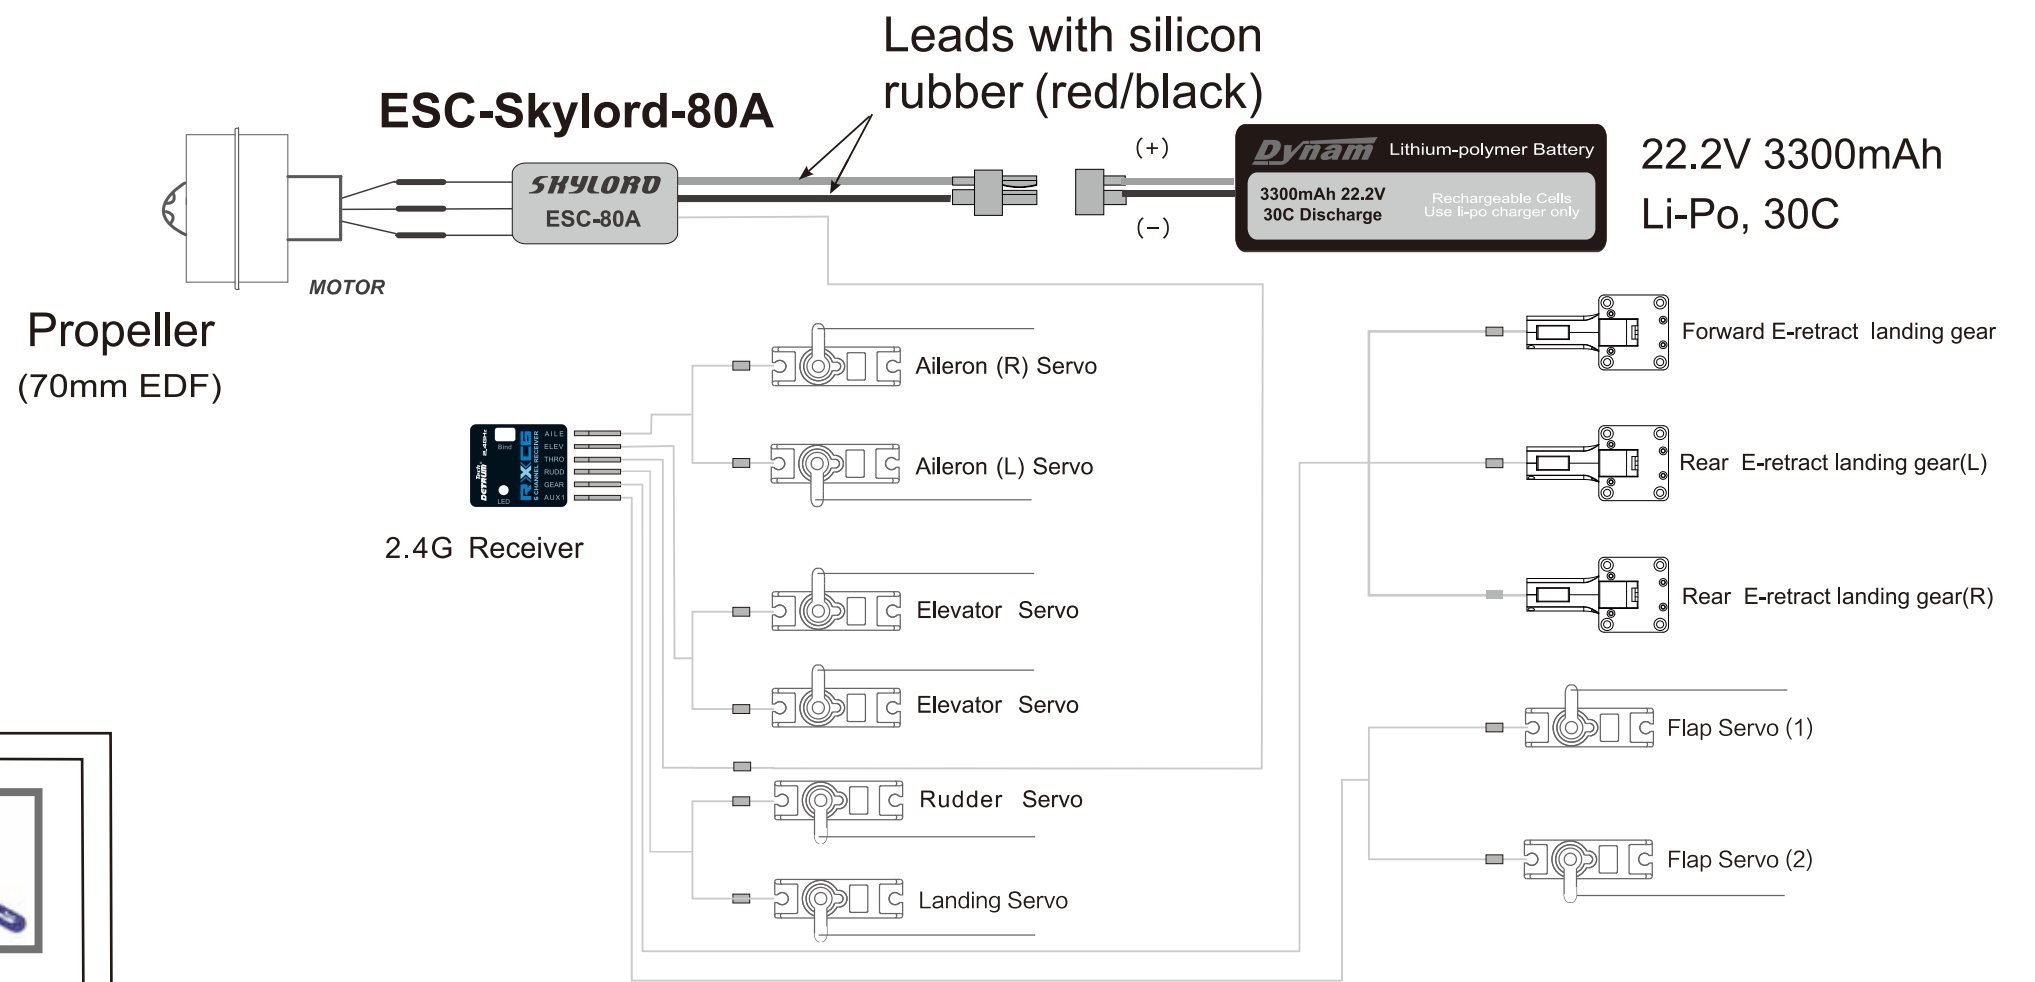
Leads with silicon rubber (red/black)

ESC-Skylord-80A

SKYLORD
ESC-80A

MOTOR

(+)

(−)

Dynam Lithium-polymer Battery
3300mAh 22.2V
30C Discharge
Rechargeable Cells
Use li-po charger only

22.2V 3300mAh
Li-Po, 30C

Propeller
(70mm EDF)

Bind
2.4GHz
DETRUM
RXC6
6 CHANNEL RECEIVER
AILE
ELEV
THRO
RUDD
GEAR
AUX1
LED

2.4G Receiver

Aileron (R) Servo

Aileron (L) Servo

Elevator Servo

Elevator Servo

Rudder Servo

Landing Servo

Forward E-retract landing gear

Rear E-retract landing gear(L)

Rear E-retract landing gear(R)

Flap Servo (1)

Flap Servo (2)